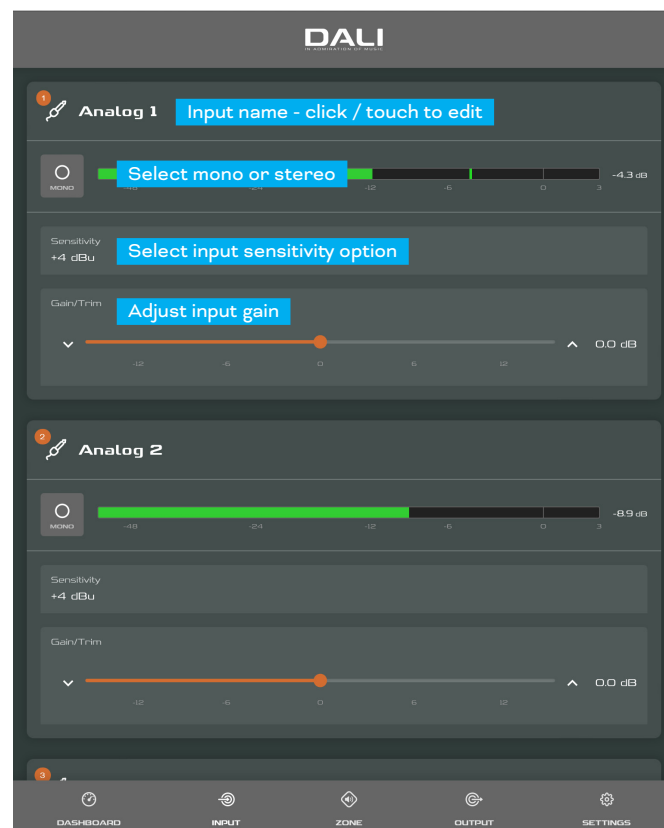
DALI
IN ADMIRATION OF MUSIC

1 Analog 1 Input name - click / touch to edit

MONO Select mono or stereo
-48 -24 -12 -6 0 3
-4.3 dB

Sensitivity
+4 dBu Select input sensitivity option

Gain/Trim Adjust input gain
0.0 dB
-12 -6 0 6 12

2 Analog 2

MONO
-48 -24 -12 -6 0 3
-8.9 dB

Sensitivity
+4 dBu

Gain/Trim
0.0 dB
-12 -6 0 6 12

3

DASHBOARD INPUT ZONE OUTPUT SETTINGS